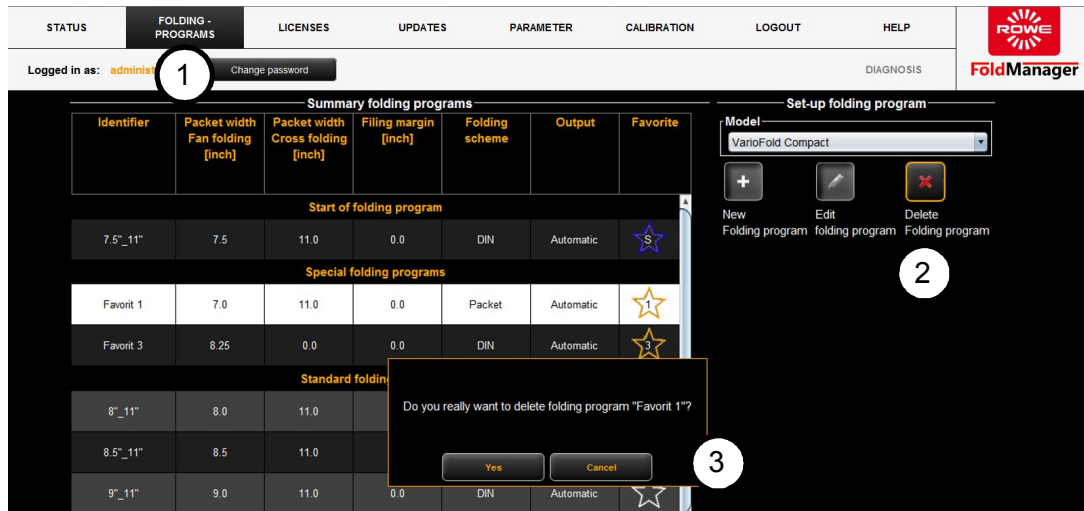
STATUS | FOLDING - PROGRAMS | LICENSES | UPDATES | PARAMETER | CALIBRATION | LOGOUT | HELP

RÖWE
FoldManager

Logged in as: administ

1

Change password

DIAGNOSIS

Summary folding programs

| Identifier | Packet width Fan folding [inch] | Packet width Cross folding [inch] | Filing margin [inch] | Folding scheme | Output | Favorite |
|---|---|---|---|---|---|---|
| Start of folding program | | | | | | |
| 7.5"_11" | 7.5 | 11.0 | 0.0 | DIN | Automatic | S |
| Special folding programs | | | | | | |
| Favorit 1 | 7.0 | 11.0 | 0.0 | Packet | Automatic | 1 |
| Favorit 3 | 8.25 | 0.0 | 0.0 | DIN | Automatic | 3 |
| Standard foldi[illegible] | | | | | | |
| 8"_11" | 8.0 | 11.0 | | | | |
| 8.5"_11" | 8.5 | 11.0 | | | | |
| 9"_11" | 9.0 | 11.0 | 0.0 | DIN | Automatic | |

Set-up folding program

Model
VarioFold Compact

New Folding program
Edit folding program
Delete Folding program

2

Do you really want to delete folding program "Favorit 1"?

Yes
Cancel

3